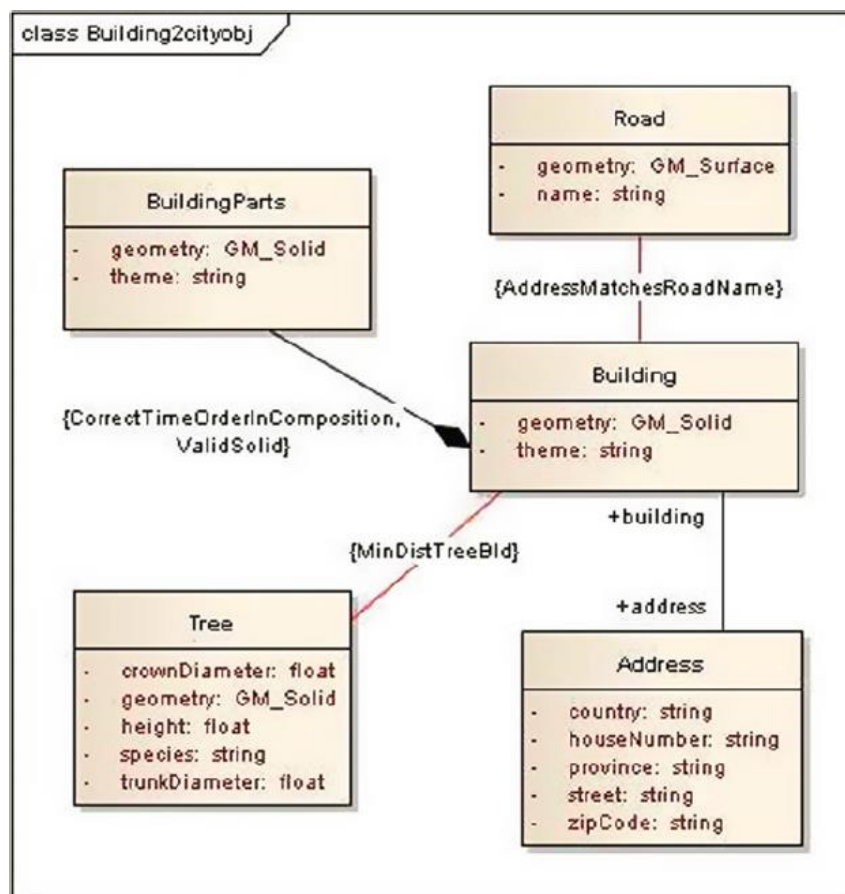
class Building2cityobj

Road
- geometry: GM_Surface
- name: string

BuildingParts
- geometry: GM_Solid
- theme: string

{AddressMatchesRoadName}

Building
- geometry: GM_Solid
- theme: string

{CorrectTimeOrderInComposition, ValidSolid}

+building

{MinDistTreeBld}

+address

Tree
- crownDiameter: float
- geometry: GM_Solid
- height: float
- species: string
- trunkDiameter: float

Address
- country: string
- houseNumber: string
- province: string
- street: string
- zipCode: string